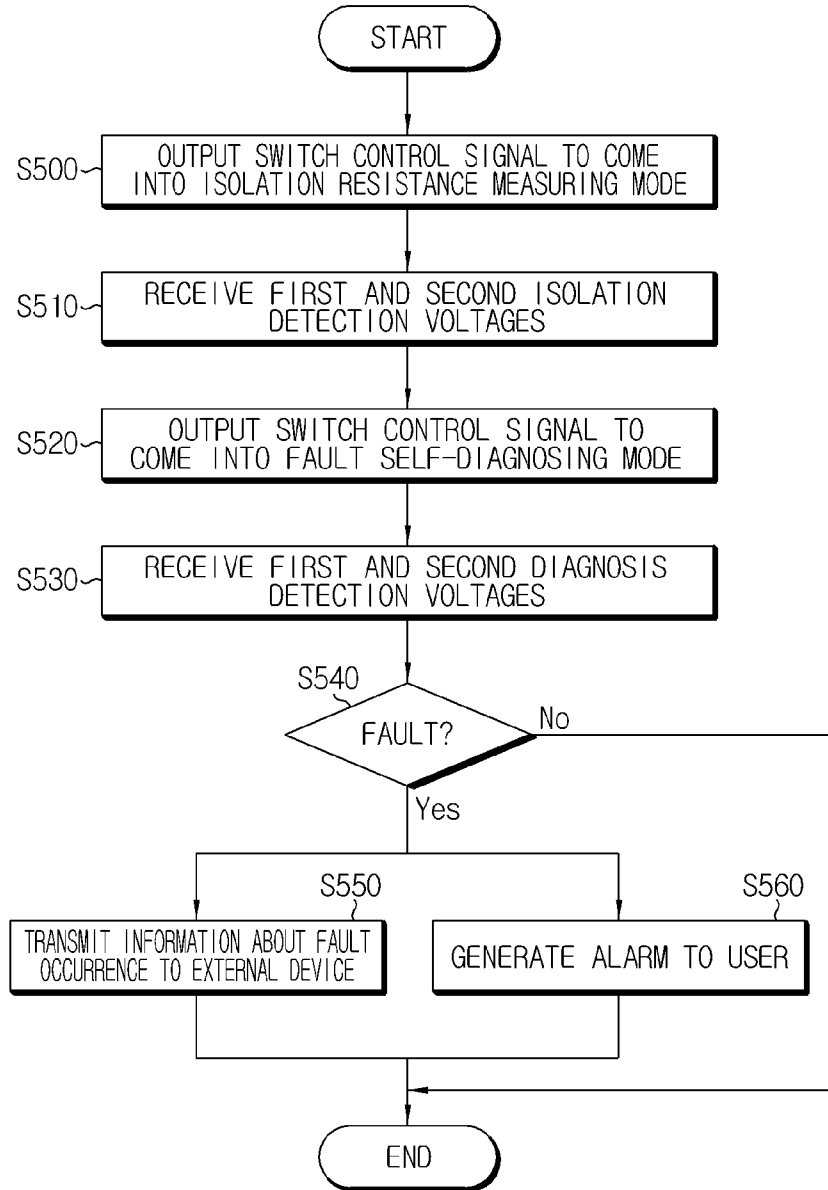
START

S500 OUTPUT SWITCH CONTROL SIGNAL TO COME INTO ISOLATION RESISTANCE MEASURING MODE

S510 RECEIVE FIRST AND SECOND ISOLATION DETECTION VOLTAGES

S520 OUTPUT SWITCH CONTROL SIGNAL TO COME INTO FAULT SELF-DIAGNOSING MODE

S530 RECEIVE FIRST AND SECOND DIAGNOSIS DETECTION VOLTAGES

S540

FAULT?

No

Yes

S550

TRANSMIT INFORMATION ABOUT FAULT OCCURRENCE TO EXTERNAL DEVICE

S560

GENERATE ALARM TO USER

END